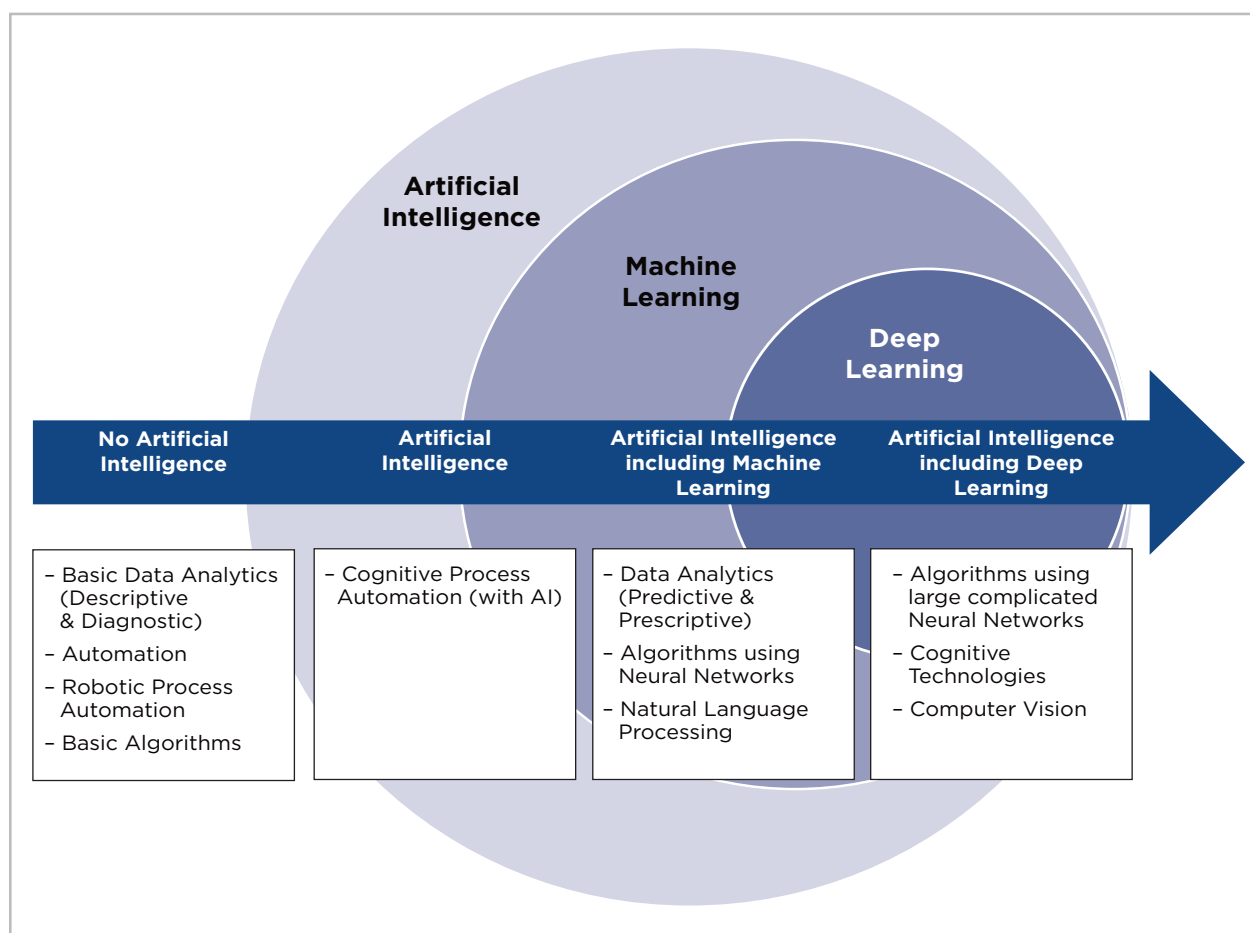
Artificial Intelligence

Machine Learning

Deep Learning

No Artificial Intelligence

Artificial Intelligence

Artificial Intelligence including Machine Learning

Artificial Intelligence including Deep Learning

– Basic Data Analytics (Descriptive & Diagnostic)
– Automation
– Robotic Process Automation
– Basic Algorithms

– Cognitive Process Automation (with AI)

– Data Analytics (Predictive & Prescriptive)
– Algorithms using Neural Networks
– Natural Language Processing

– Algorithms using large complicated Neural Networks
– Cognitive Technologies
– Computer Vision